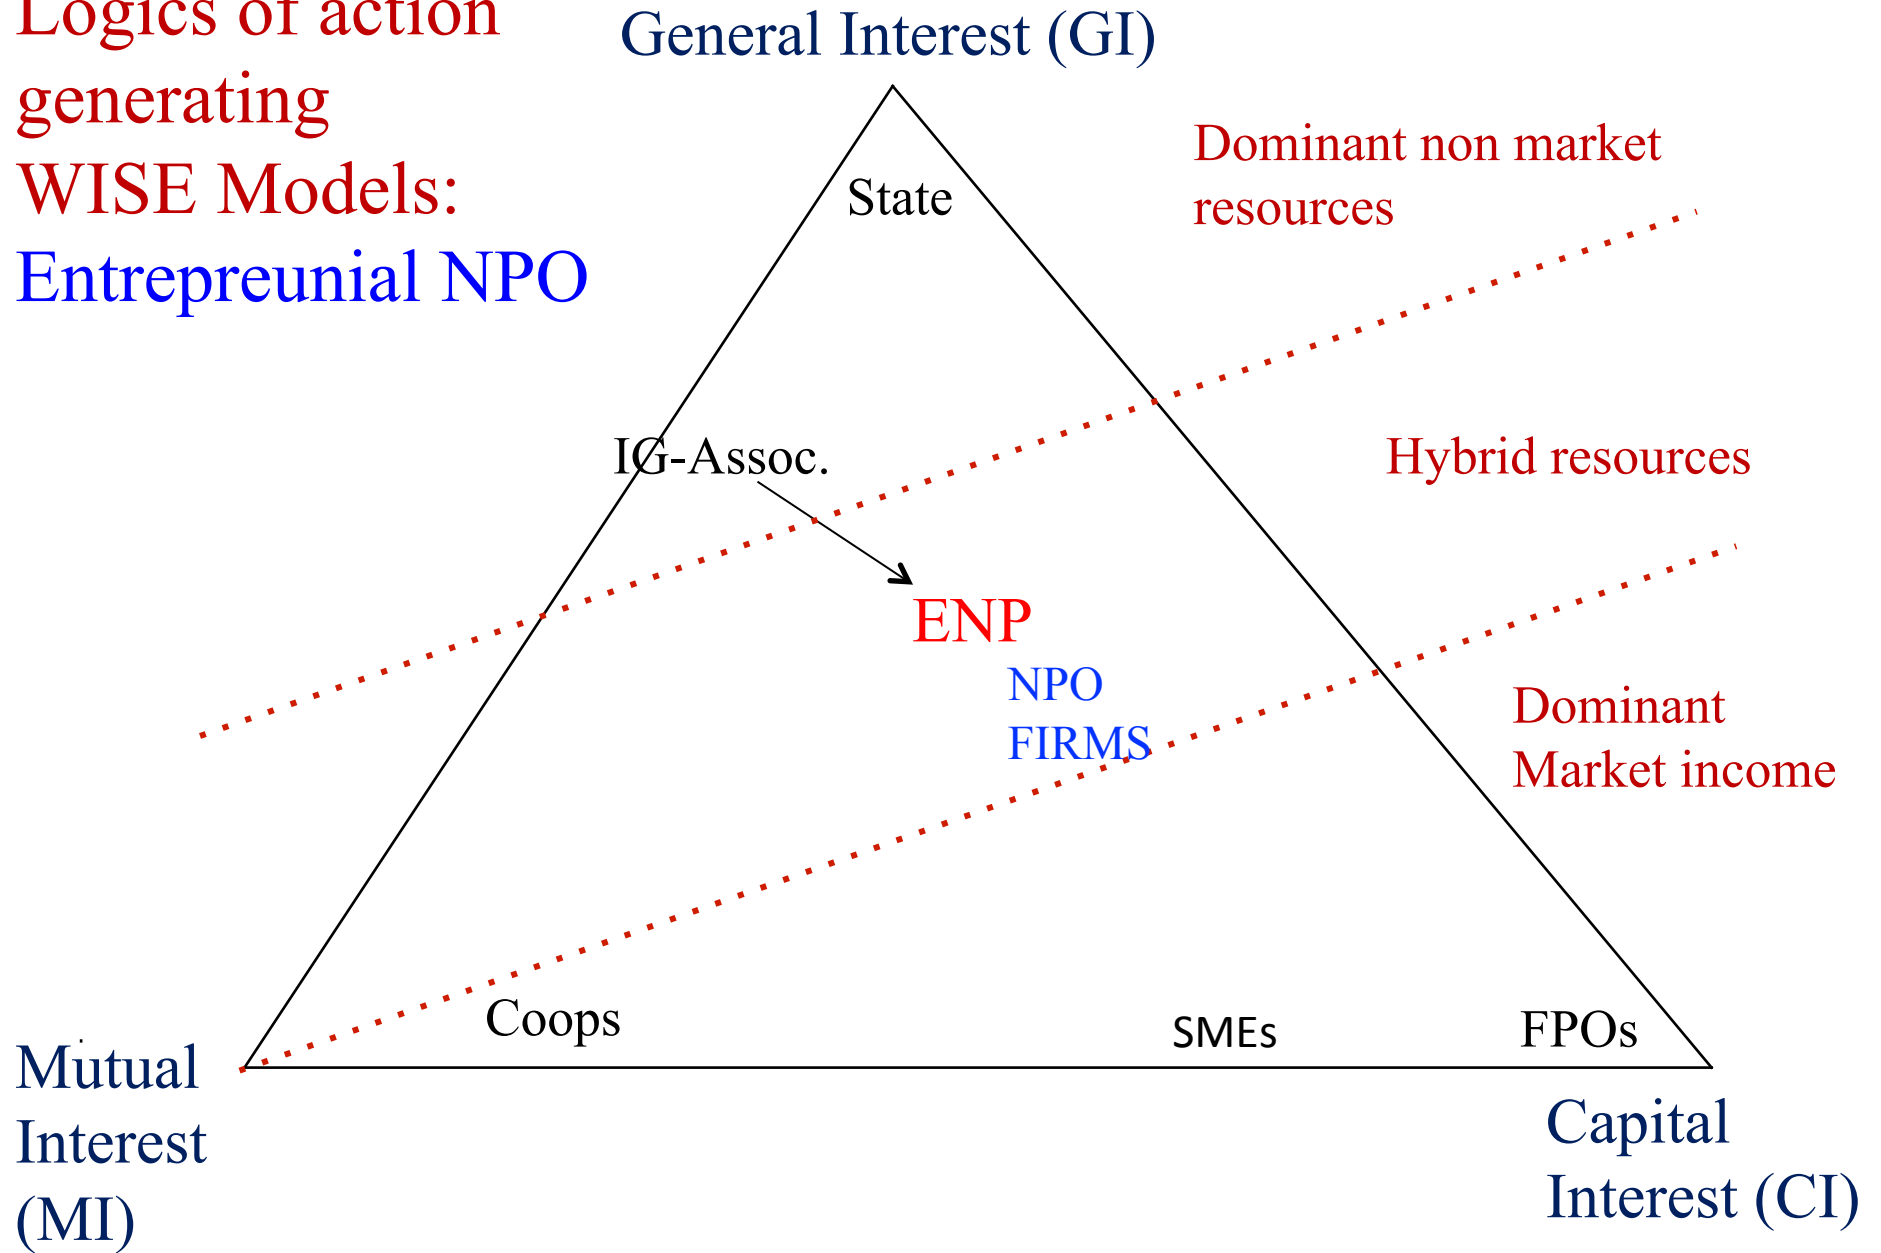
Logics of action generating WISE Models:
Entrepreunial NPO

General Interest (GI)

Dominant non market resources

State

IG-Assoc.

Hybrid resources

ENP

NPO
FIRMS

Dominant
Market income

Coops

SMEs

FPOs

Mutual Interest (MI)

Capital Interest (CI)